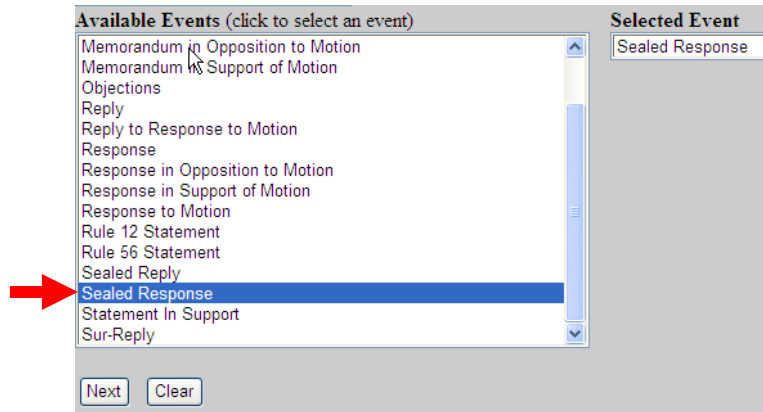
Available Events (click to select an event)

Memorandum in Opposition to Motion
Memorandum in Support of Motion
Objections
Reply
Reply to Response to Motion
Response
Response in Opposition to Motion
Response in Support of Motion
Response to Motion
Rule 12 Statement
Rule 56 Statement
Sealed Reply
Sealed Response
Statement In Support
Sur-Reply

Selected Event

Sealed Response

Next Clear